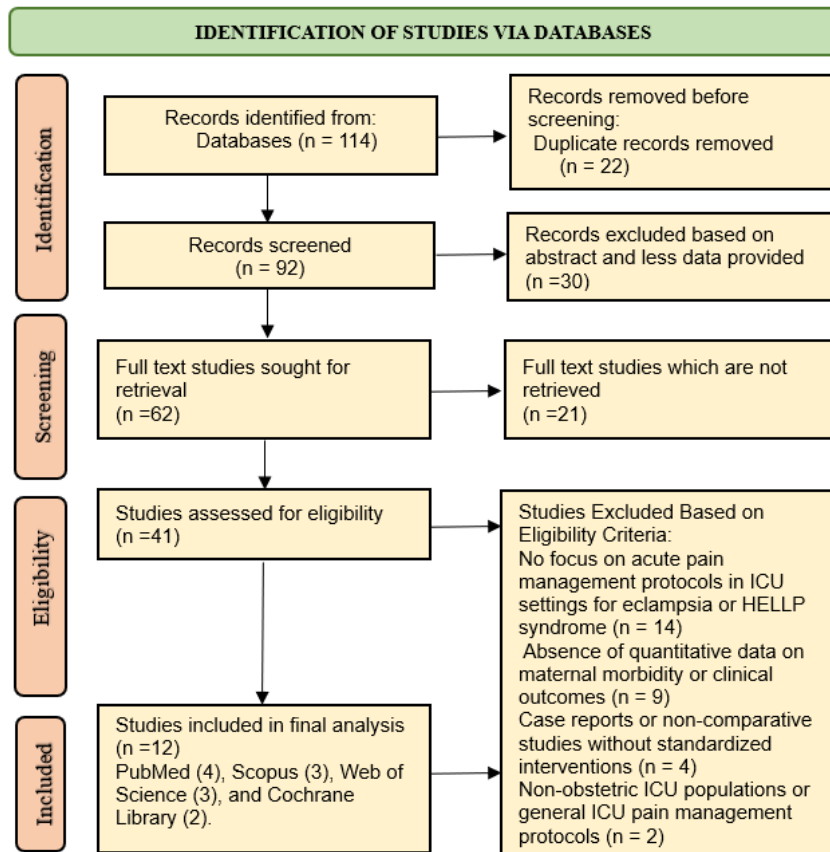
IDENTIFICATION OF STUDIES VIA DATABASES

Identification

Records identified from: Databases (n = 114)

Records removed before screening: Duplicate records removed (n = 22)

Records screened (n = 92)

Records excluded based on abstract and less data provided (n =30)

Screening

Full text studies sought for retrieval (n =62)

Full text studies which are not retrieved (n =21)

Eligibility

Studies assessed for eligibility (n =41)

Studies Excluded Based on Eligibility Criteria:
No focus on acute pain management protocols in ICU settings for eclampsia or HELLP syndrome (n = 14)
Absence of quantitative data on maternal morbidity or clinical outcomes (n = 9)
Case reports or non-comparative studies without standardized interventions (n = 4)
Non-obstetric ICU populations or general ICU pain management protocols (n = 2)

Included

Studies included in final analysis (n =12)
PubMed (4), Scopus (3), Web of Science (3), and Cochrane Library (2).